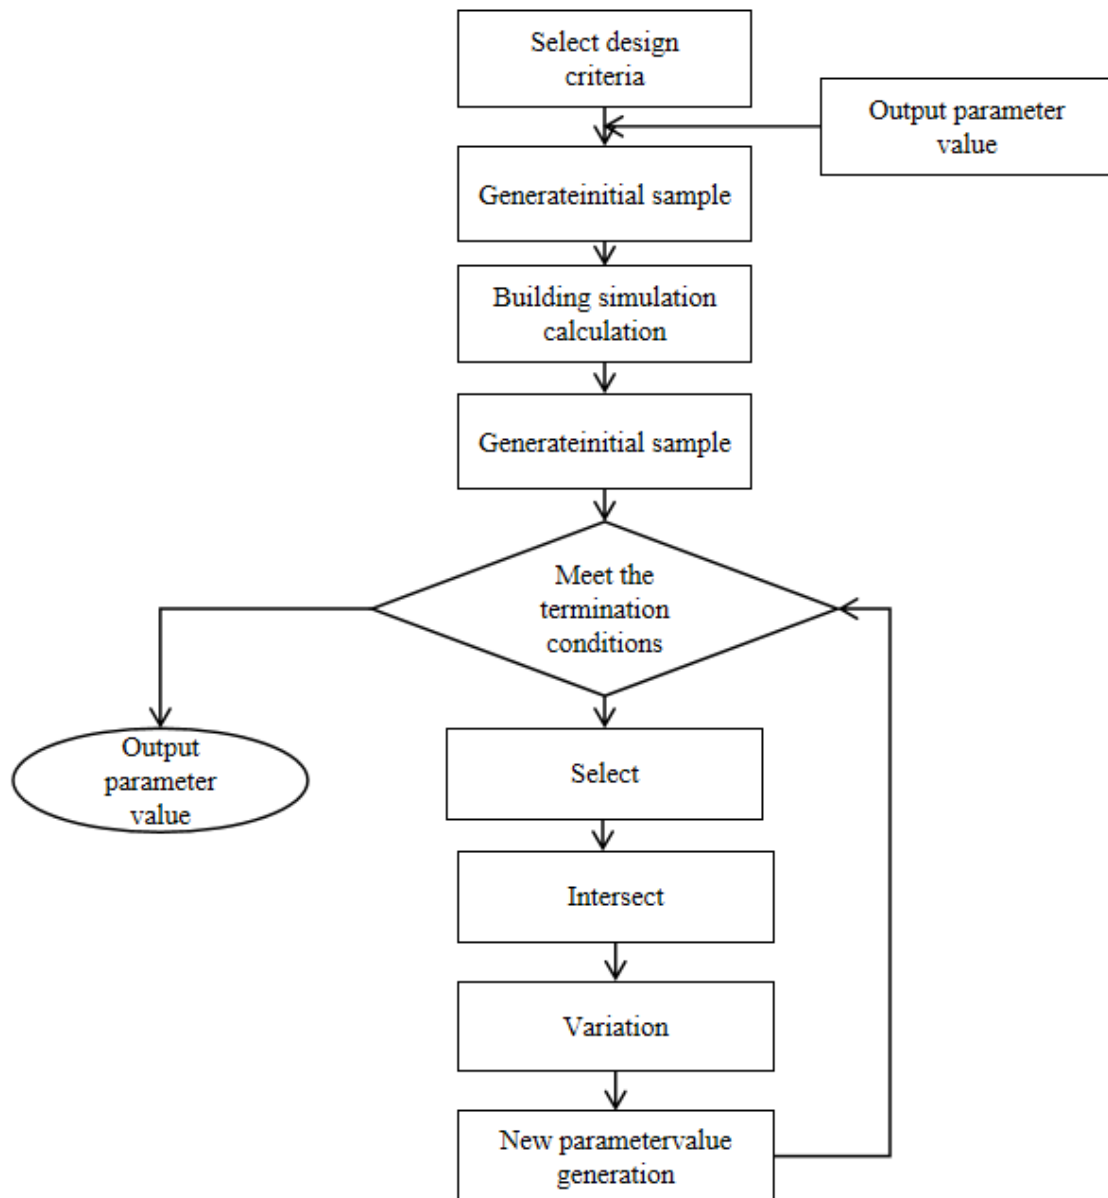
Select design criteria

Output parameter value

Generateinitial sample

Building simulation calculation

Generateinitial sample

Meet the termination conditions

Output parameter value

Select

Intersect

Variation

New parametervalue generation